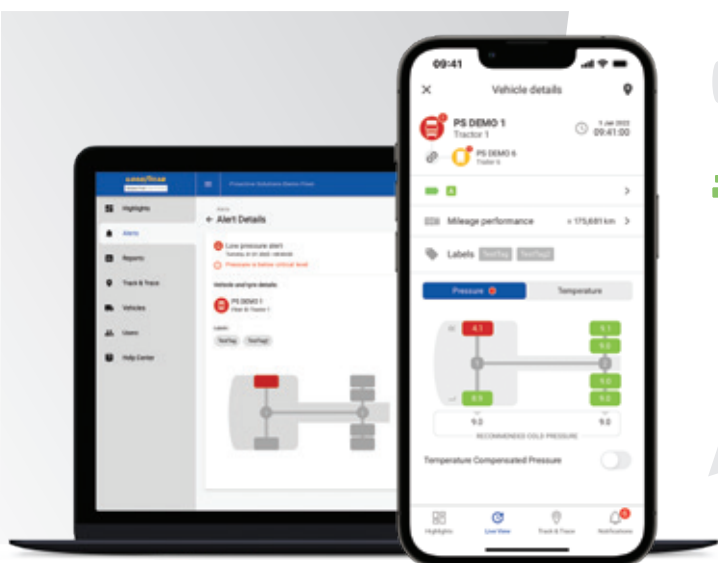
GOODYEAR

Proactive Solutions Demo Fleet

Highlights

Alerts

Reports

Track & Trace

Vehicles

Users

Help Center

Alerts

← Alert Details

Low pressure alert

Pressure is below critical level

Vehicle and tyre details

PS DEMO 1

Labels

TestTag

TestTag2

09:41

Vehicle details

PS DEMO 1

Tractor 1

1 Jan 2022

09:41:00

PS DEMO 6

Trailer 6

Mileage performance

+ 175,681 km

Labels

TestTag

TestTag2

Pressure

Temperature

4.1

9.1

9.0

9.0

8.9

9.0

9.0

9.0

RECOMMENDED COLD PRESSURE

Temperature Compensated Pressure

Highlights

Live View

Track & Trace

Notifications